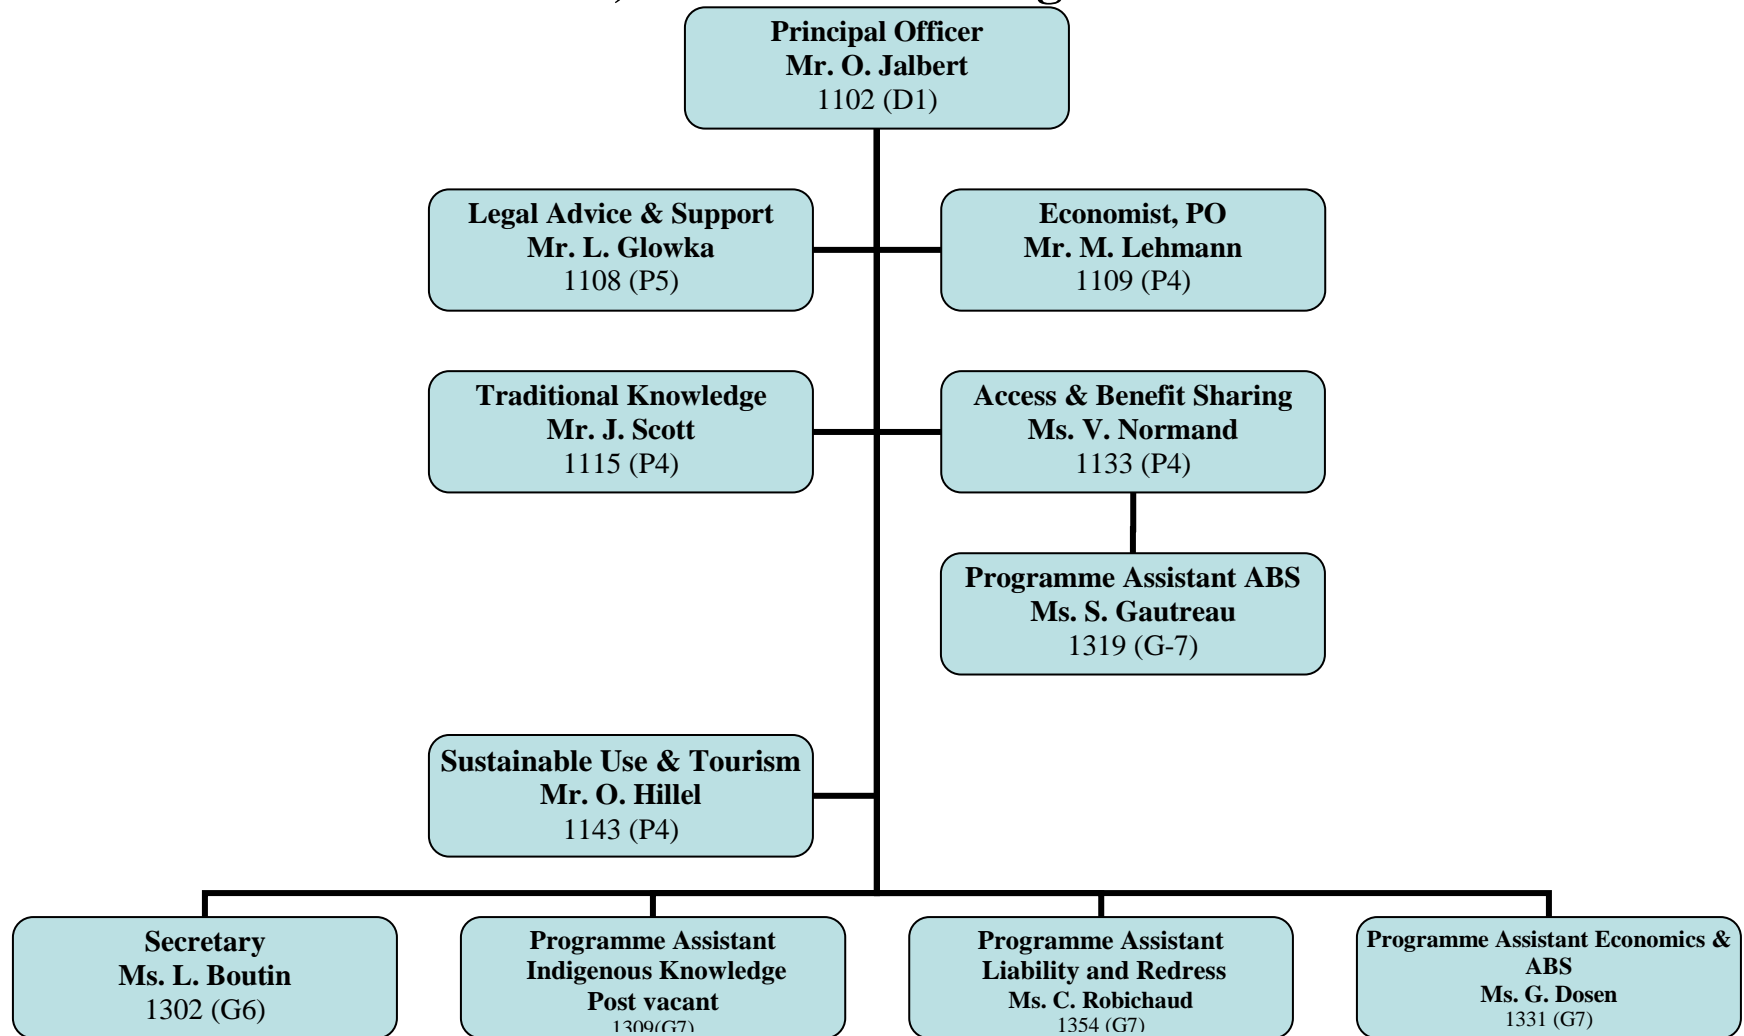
Principal Officer
Mr. O. Jalbert
1102 (D1)

Legal Advice & Support
Mr. L. Glowka
1108 (P5)

Economist, PO
Mr. M. Lehmann
1109 (P4)

Traditional Knowledge
Mr. J. Scott
1115 (P4)

Access & Benefit Sharing
Ms. V. Normand
1133 (P4)

Programme Assistant ABS
Ms. S. Gautreau
1319 (G-7)

Sustainable Use & Tourism
Mr. O. Hillel
1143 (P4)

Secretary
Ms. L. Boutin
1302 (G6)

Programme Assistant
Indigenous Knowledge
Post vacant
1309(G7)

Programme Assistant
Liability and Redress
Ms. C. Robichaud
1354 (G7)

Programme Assistant Economics & ABS
Ms. G. Dosen
1331 (G7)